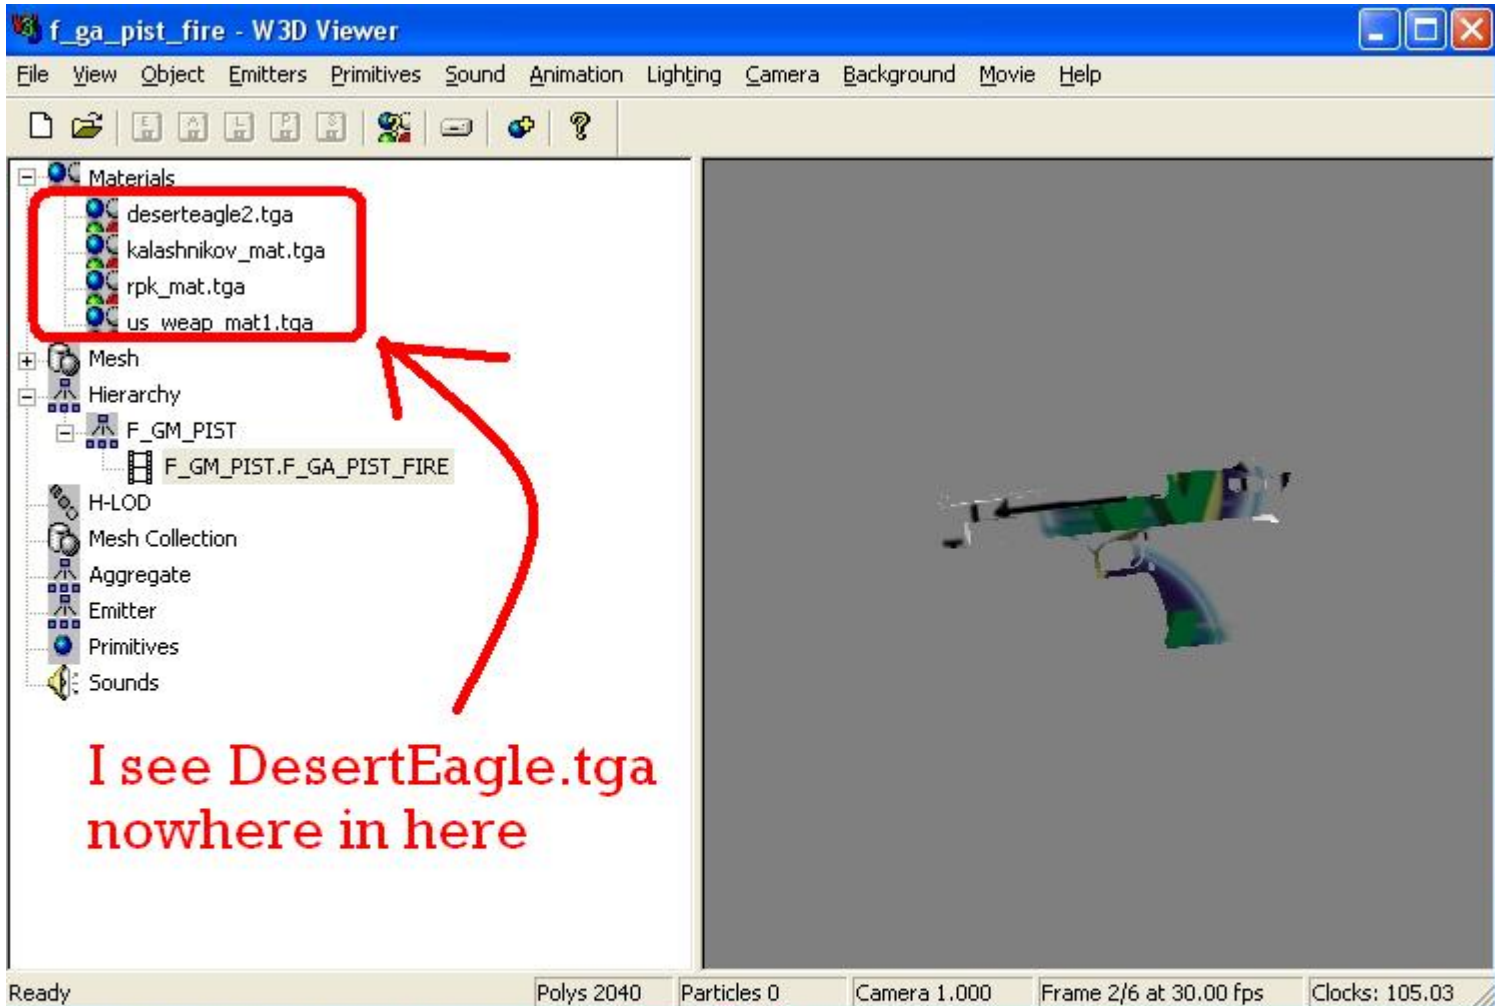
f_ga_pist_fire - W3D Viewer

File View Object Emitters Primitives Sound Animation Lighting Camera Background Movie Help

Materials
deserteagle2.tga
kalashnikov_mat.tga
rpk_mat.tga
us_weap_mat1.tga
Mesh
Hierarchy
F_GM_PIST
F_GM_PIST.F_GA_PIST_FIRE
H-LOD
Mesh Collection
Aggregate
Emitter
Primitives
Sounds

I see DesertEagle.tga nowhere in here

Ready | Polys 2040 | Particles 0 | Camera 1.000 | Frame 2/6 at 30.00 fps | Clocks: 105.03